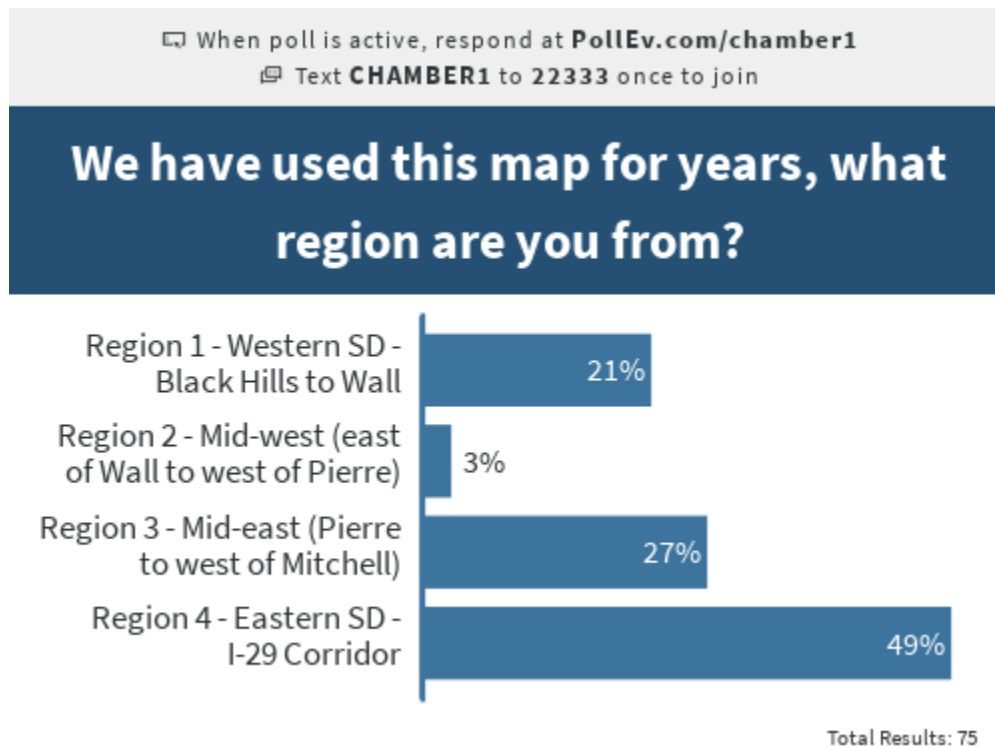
When poll is active, respond at PollEv.com/chamber1
Text CHAMBER1 to 22333 once to join

We have used this map for years, what region are you from?

Region 1 - Western SD - Black Hills to Wall 21%
Region 2 - Mid-west (east of Wall to west of Pierre) 3%
Region 3 - Mid-east (Pierre to west of Mitchell) 27%
Region 4 - Eastern SD - I-29 Corridor 49%

Total Results: 75